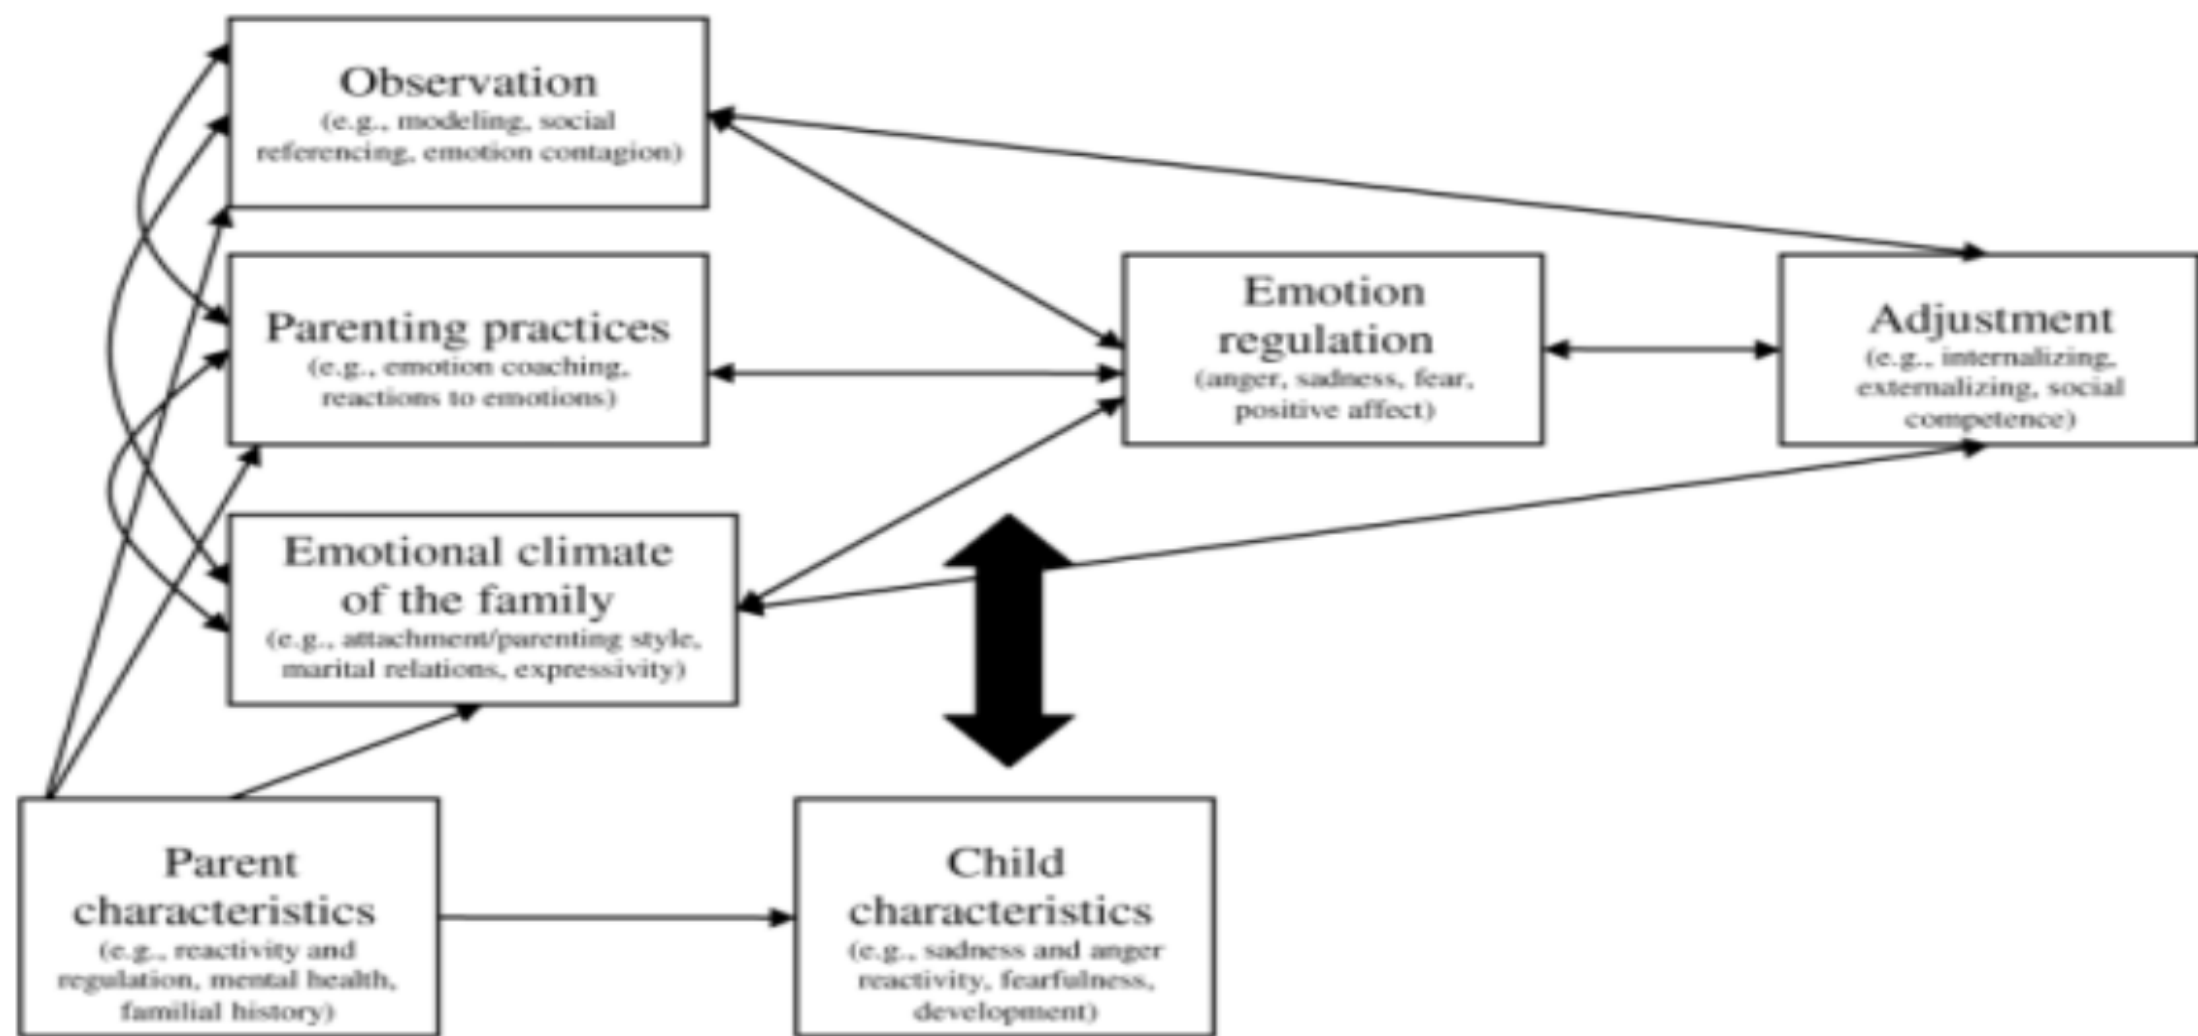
Observation
(e.g., modeling, social referencing, emotion contagion)

Parenting practices
(e.g., emotion coaching, reactions to emotions)

Emotional climate of the family
(e.g., attachment/parenting style, marital relations, expressivity)

Emotion regulation
(anger, sadness, fear, positive affect)

Adjustment
(e.g., internalizing, externalizing, social competence)

Parent characteristics
(e.g., reactivity and regulation, mental health, familial history)

Child characteristics
(e.g., sadness and anger reactivity, fearfulness, development)